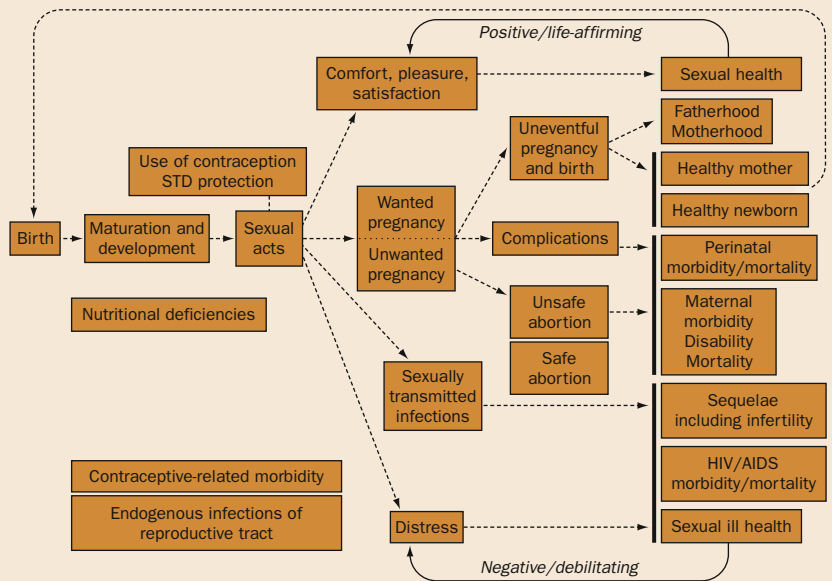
Positive/life-affirming

Comfort, pleasure, satisfaction

Sexual health

Fatherhood
Motherhood

Uneventful pregnancy and birth

Healthy mother

Healthy newborn

Use of contraception
STD protection

Birth

Maturation and development

Sexual acts

Wanted pregnancy

Unwanted pregnancy

Complications

Perinatal morbidity/mortality

Nutritional deficiencies

Unsafe abortion

Safe abortion

Maternal morbidity
Disability
Mortality

Sexually transmitted infections

Sequelae including infertility

HIV/AIDS morbidity/mortality

Contraceptive-related morbidity

Endogenous infections of reproductive tract

Distress

Sexual ill health

Negative/debilitating